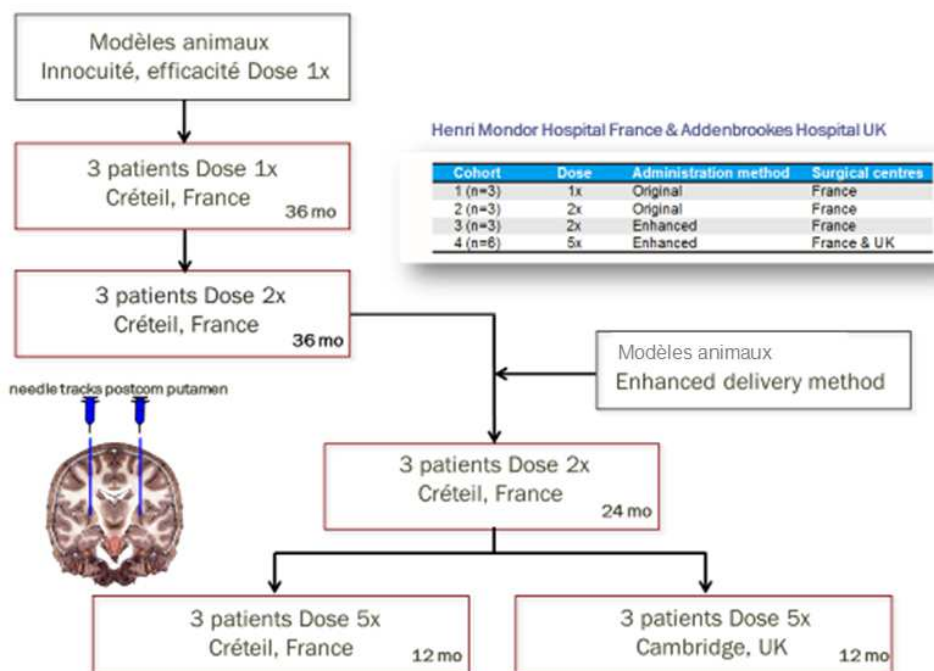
Modèles animaux
Innocuité, efficacité Dose 1x

3 patients Dose 1x
Créteil, France
36 mo

3 patients Dose 2x
Créteil, France
36 mo

Henri Mondor Hospital France & Addenbrookes Hospital UK

| Cohort | Dose | Administration method | Surgical centres |
|---|---|---|---|
| 1 (n=3) | 1x | Original | France |
| 2 (n=3) | 2x | Original | France |
| 3 (n=3) | 2x | Enhanced | France |
| 4 (n=6) | 5x | Enhanced | France & UK |

Modèles animaux
Enhanced delivery method

needle tracks postcom putamen

3 patients Dose 2x
Créteil, France
24 mo

3 patients Dose 5x
Créteil, France
12 mo

3 patients Dose 5x
Cambridge, UK
12 mo